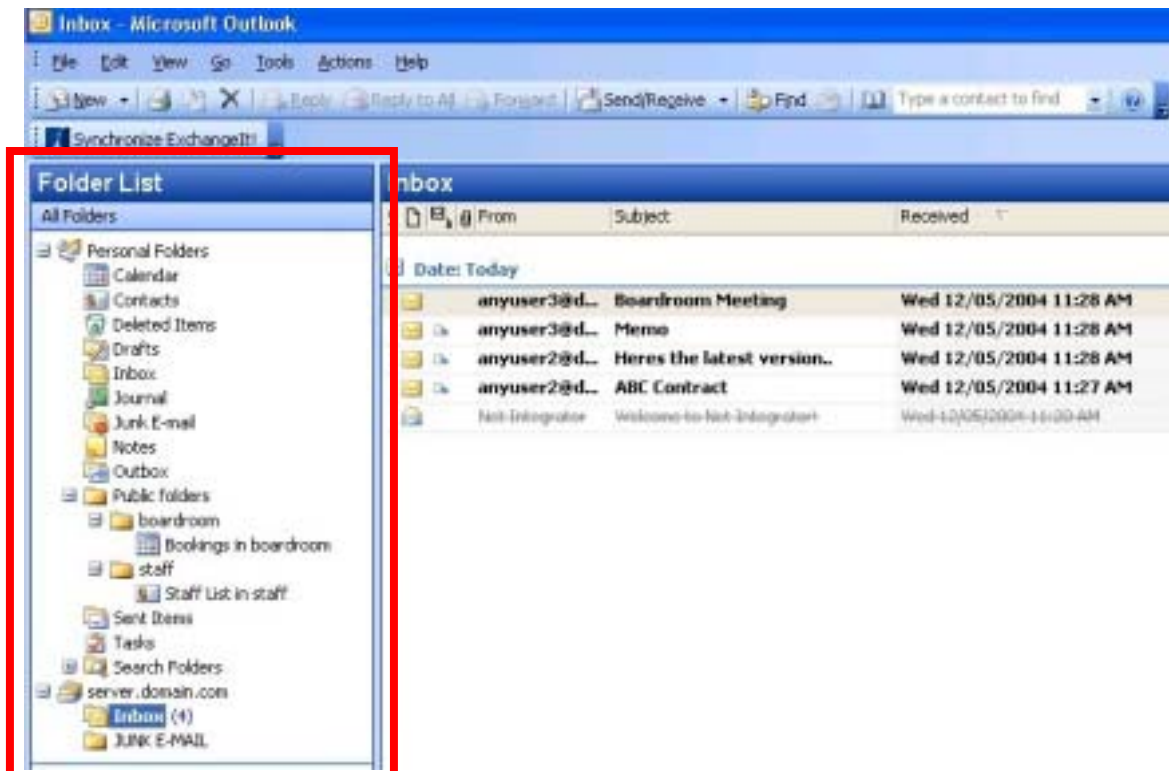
Inbox - Microsoft Outlook

File Edit View Go Tools Actions Help

New Reply Reply to All Forward Send/Receive Find Type a contact to find

Synchronize ExchangeIt!

Folder List

All Folders

Personal Folders
Calendar
Contacts
Deleted Items
Drafts
Inbox
Journal
Junk E-mail
Notes
Outbox
Public folders
boardroom
Bookings in boardroom
staff
Staff List in staff
Sent Items
Tasks
Search Folders
server.domain.com
Inbox (4)
JUNK E-MAIL

Inbox

| From | Subject | Received |
|---|---|---|
| Date: Today | | |
| anyuser3@d... | Boardroom Meeting | Wed 12/05/2004 11:28 AM |
| anyuser3@d... | Memo | Wed 12/05/2004 11:28 AM |
| anyuser2@d... | Heres the latest version.. | Wed 12/05/2004 11:28 AM |
| anyuser2@d... | ABC Contract | Wed 12/05/2004 11:27 AM |
| Net Integrator | Welcome to Net Integrator! | Wed 12/05/2004 11:20 AM |